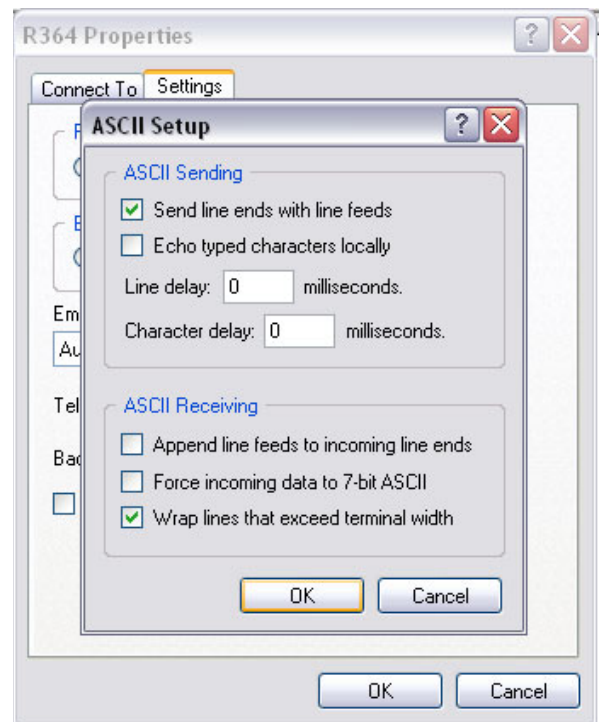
R364 Properties

Connect To | Settings

F
E
Em
Au
Tel
Bac

ASCII Setup

ASCII Sending

Send line ends with line feeds

Echo typed characters locally

Line delay: 0 milliseconds.

Character delay: 0 milliseconds.

ASCII Receiving

Append line feeds to incoming line ends

Force incoming data to 7-bit ASCII

Wrap lines that exceed terminal width

OK Cancel

OK Cancel